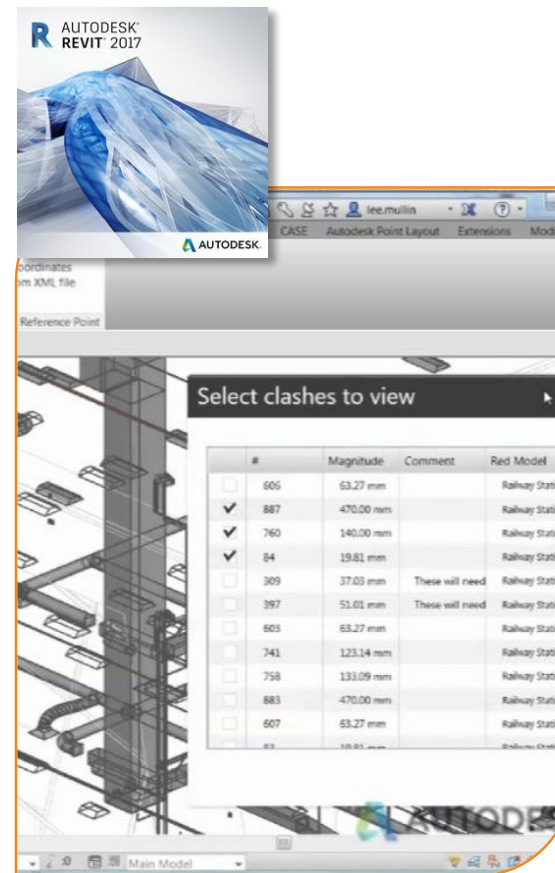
AUTODESK®
REVIT® 2017

AUTODESK.

lee.mullin

CASE Autodesk Point Layout Extensions Mod

oordinates
om XML file

Reference Point

Select clashes to view

| | # | Magnitude | Comment | Red Model |
|---|---|---|---|---|
| | 606 | 63.27 mm | | Railway Stati |
| ✓ | 887 | 470.00 mm | | Railway Stati |
| ✓ | 760 | 140.00 mm | | Railway Stati |
| ✓ | 84 | 19.81 mm | | Railway Stati |
| | 309 | 37.03 mm | These will need | Railway Stati |
| | 397 | 51.01 mm | These will need | Railway Stati |
| | 603 | 63.27 mm | | Railway Stati |
| | 741 | 123.14 mm | | Railway Stati |
| | 758 | 133.09 mm | | Railway Stati |
| | 883 | 470.00 mm | | Railway Stati |
| | 607 | 63.27 mm | | Railway Stati |
| | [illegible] | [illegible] | | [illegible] |

AUTODE

Main Model